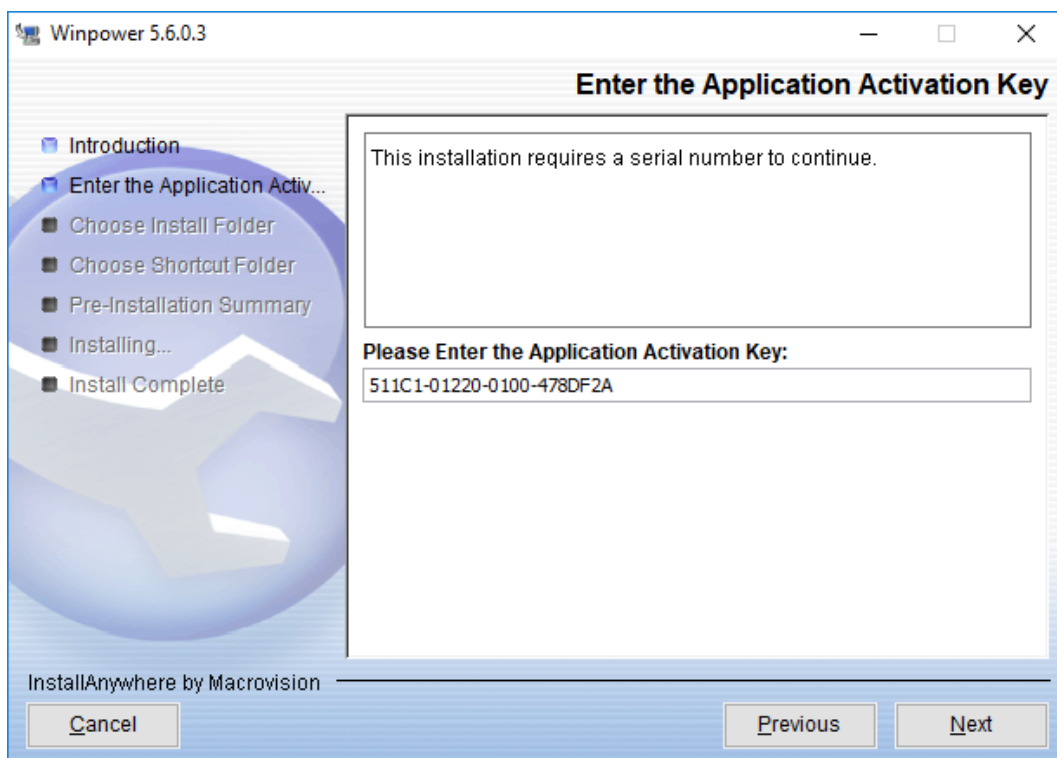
Winpower 5.6.0.3

Enter the Application Activation Key

Introduction
Enter the Application Activ...
Choose Install Folder
Choose Shortcut Folder
Pre-Installation Summary
Installing...
Install Complete

This installation requires a serial number to continue.

Please Enter the Application Activation Key:

511C1-01220-0100-478DF2A

InstallAnywhere by Macrovision

Cancel

Previous

Next